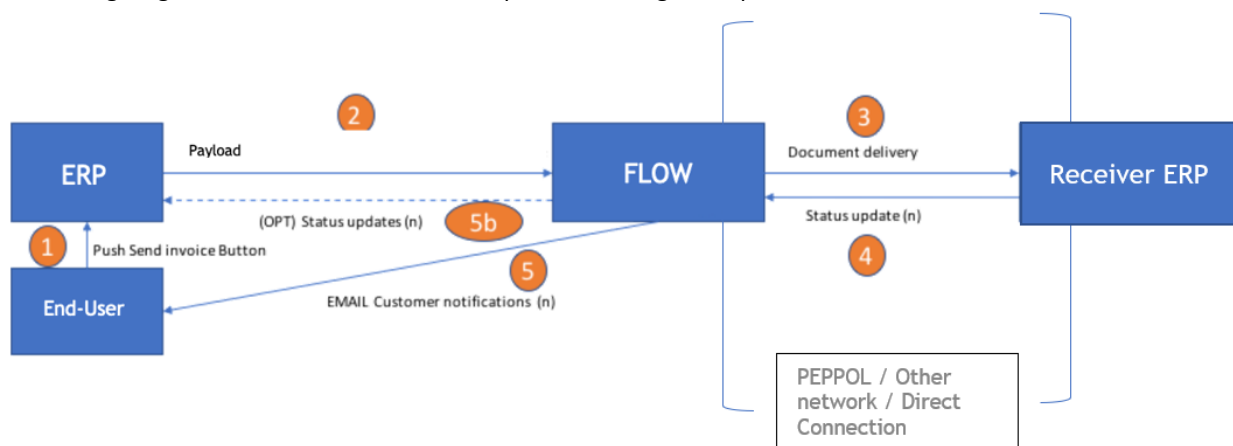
ERP

2

Payload

FLOW

3

Document delivery

Receiver ERP

(OPT) Status updates (n)

5b

Status update (n)

1

Push Send invoice Button

4

5

End-User

EMAIL Customer notifications (n)

PEPPOL / Other network / Direct Connection